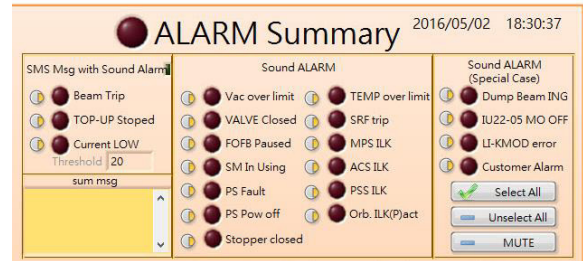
ALARM Summary 2016/05/02 18:30:37

SMS Msg with Sound Alarm

Beam Trip

TOP-UP Stoped

Current LOW

Threshold 20

sum msg

Sound ALARM

Vac over limit

VALVE Closed

FOFB Paused

SM In Using

PS Fault

PS Pow off

Stopper closed

TEMP over limit

SRF trip

MPS ILK

ACS ILK

PSS ILK

Orb. ILK(P)act

Sound ALARM (Special Case)

Dump Beam ING

IU22-05 MO OFF

LI-KMOD error

Customer Alarm

Select All

Unselect All

MUTE